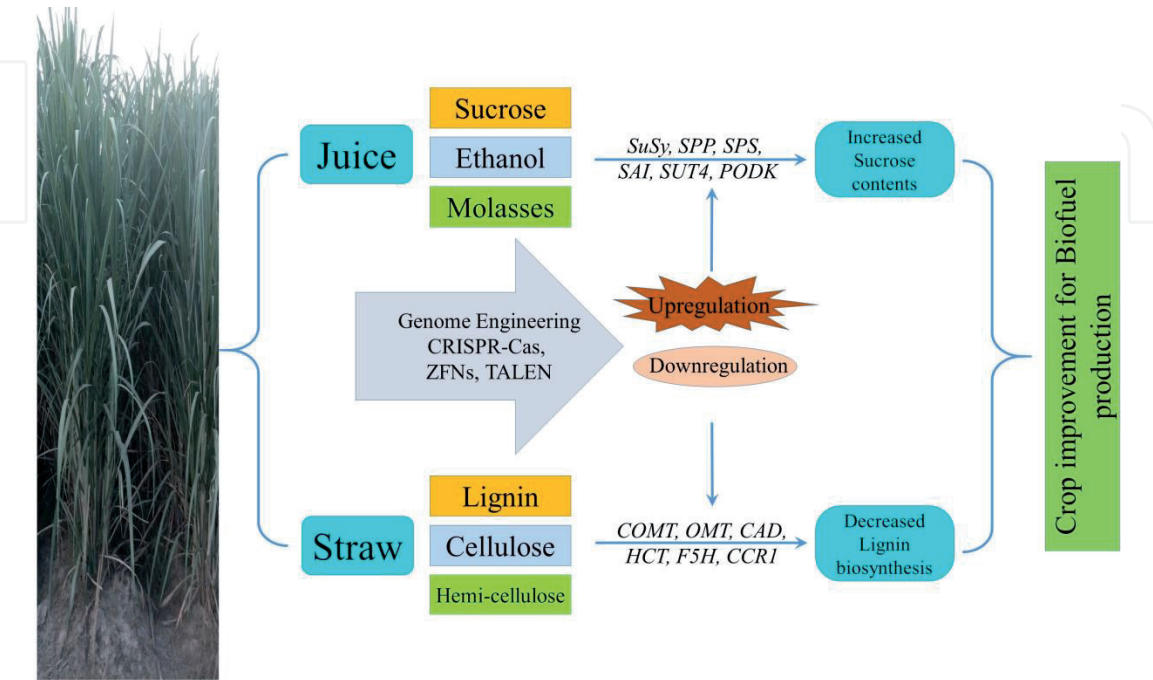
Juice

Sucrose

Ethanol

Molasses

*SuSy, SPP, SPS, SAI, SUT4, PODK*

Increased Sucrose contents

Genome Engineering CRISPR-Cas, ZFNs, TALEN

Upregulation

Downregulation

Straw

Lignin

Cellulose

Hemi-cellulose

*COMT, OMT, CAD, HCT, F5H, CCR1*

Decreased Lignin biosynthesis

Crop improvement for Biofuel production